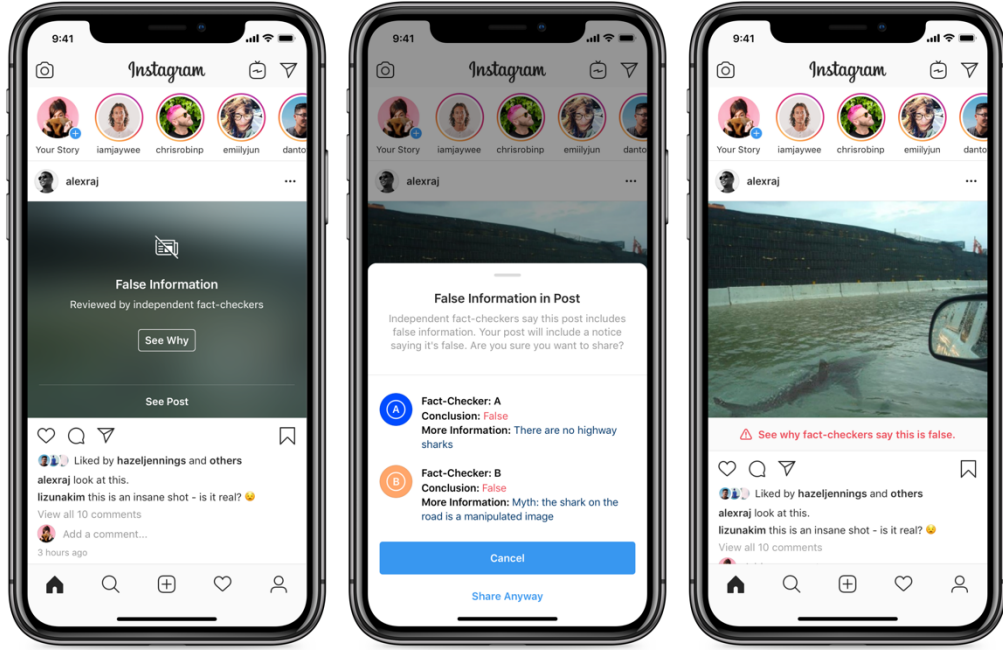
9:41

Instagram

Your Story iamjaywee chrisrobinp emilyjun danto

alexraj

False Information
Reviewed by independent fact-checkers

See Why

See Post

Liked by hazeljennings and others
alexraj look at this.
lizunakim this is an insane shot - is it real? 😉
View all 10 comments
Add a comment...
3 hours ago

9:41

Instagram

Your Story iamjaywee chrisrobinp emilyjun danto

alexraj

False Information in Post
Independent fact-checkers say this post includes false information. Your post will include a notice saying it's false. Are you sure you want to share?

A
Fact-Checker: A
Conclusion: False
More Information: There are no highway sharks

B
Fact-Checker: B
Conclusion: False
More Information: Myth: the shark on the road is a manipulated image

Cancel

Share Anyway

9:41

Instagram

Your Story iamjaywee chrisrobinp emilyjun danto

alexraj

See why fact-checkers say this is false.

Liked by hazeljennings and others
alexraj look at this.
lizunakim this is an insane shot - is it real? 😉
View all 10 comments